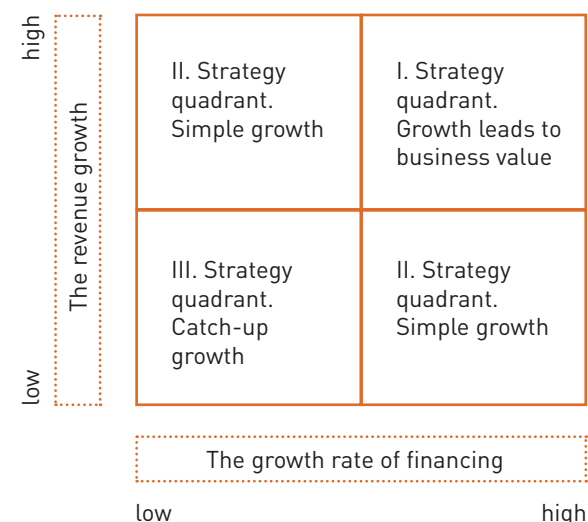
high

The revenue growth

low

II. Strategy quadrant. Simple growth

I. Strategy quadrant. Growth leads to business value

III. Strategy quadrant. Catch-up growth

II. Strategy quadrant. Simple growth

The growth rate of financing

low

high